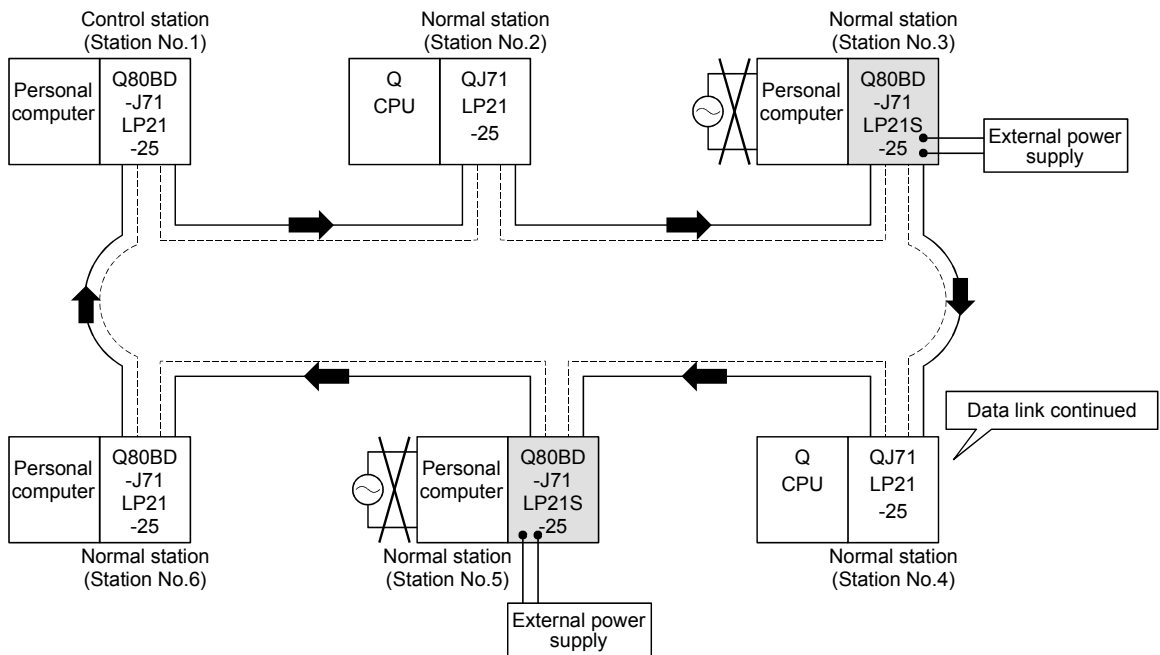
Control station
(Station No.1)

Personal computer

Q80BD
-J71
LP21
-25

Normal station
(Station No.2)

Q
CPU

QJ71
LP21
-25

Normal station
(Station No.3)

Personal computer

Q80BD
-J71
LP21S
-25

External power supply

Data link continued

Personal computer

Q80BD
-J71
LP21
-25

Normal station
(Station No.6)

Personal computer

Q80BD
-J71
LP21S
-25

Normal station
(Station No.5)

External power supply

Q
CPU

QJ71
LP21
-25

Normal station
(Station No.4)